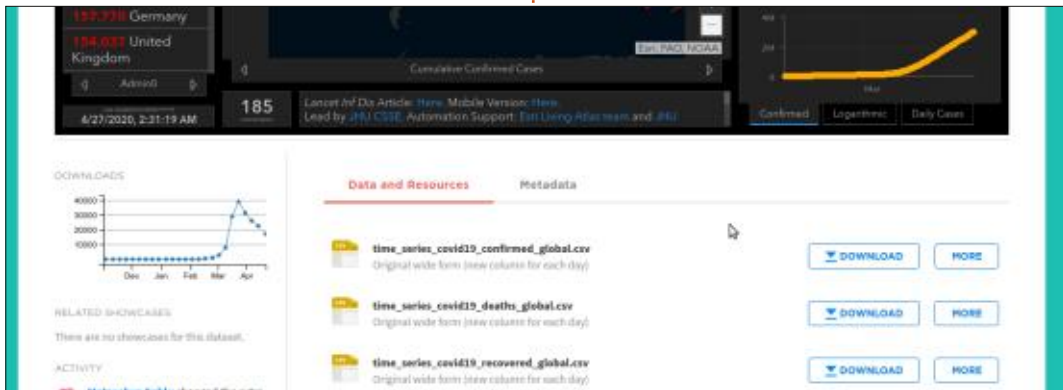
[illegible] Germany

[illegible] United Kingdom

Admin0

6/27/2020, 2:31:19 AM

185

Esri, FAO, NOAA

Cumulative Confirmed Cases

Lancet Inf Dis Article: Here. Mobile Version: Here.
Lead by JHU CSSE. Automation Support: Esri Living Atlas team and JHU

400

200

0

Confirmed

Logarithmic

Daily Cases

DOWNLOADS

40000
30000
20000
10000

Dec Jan Feb Mar Apr

RELATED SHOWCASES

There are no showcases for this dataset.

ACTIVITY

Data and Resources

Metadata

time_series_covid19_confirmed_global.csv
Original wide form (new column for each day)

DOWNLOAD

MORE

time_series_covid19_deaths_global.csv
Original wide form (new column for each day)

DOWNLOAD

MORE

time_series_covid19_recovered_global.csv
Original wide form (new column for each day)

DOWNLOAD

MORE